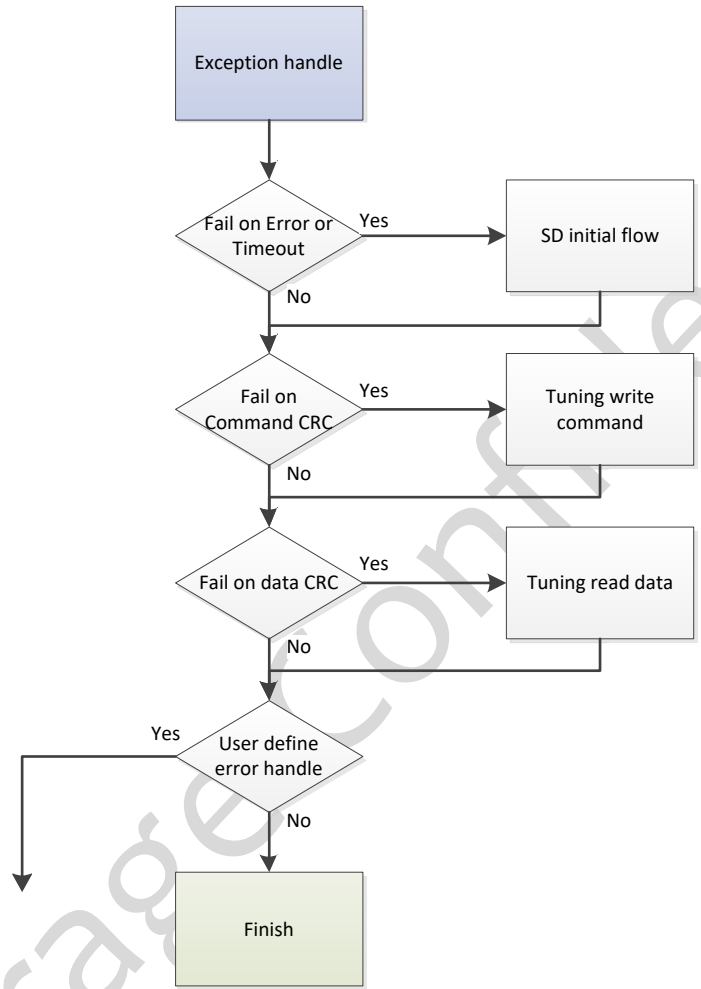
Exception handle

Fail on Error or Timeout

Yes

SD initial flow

No

Fail on Command CRC

Yes

Tuning write command

No

Fail on data CRC

Yes

Tuning read data

No

Yes

User define error handle

No

Finish